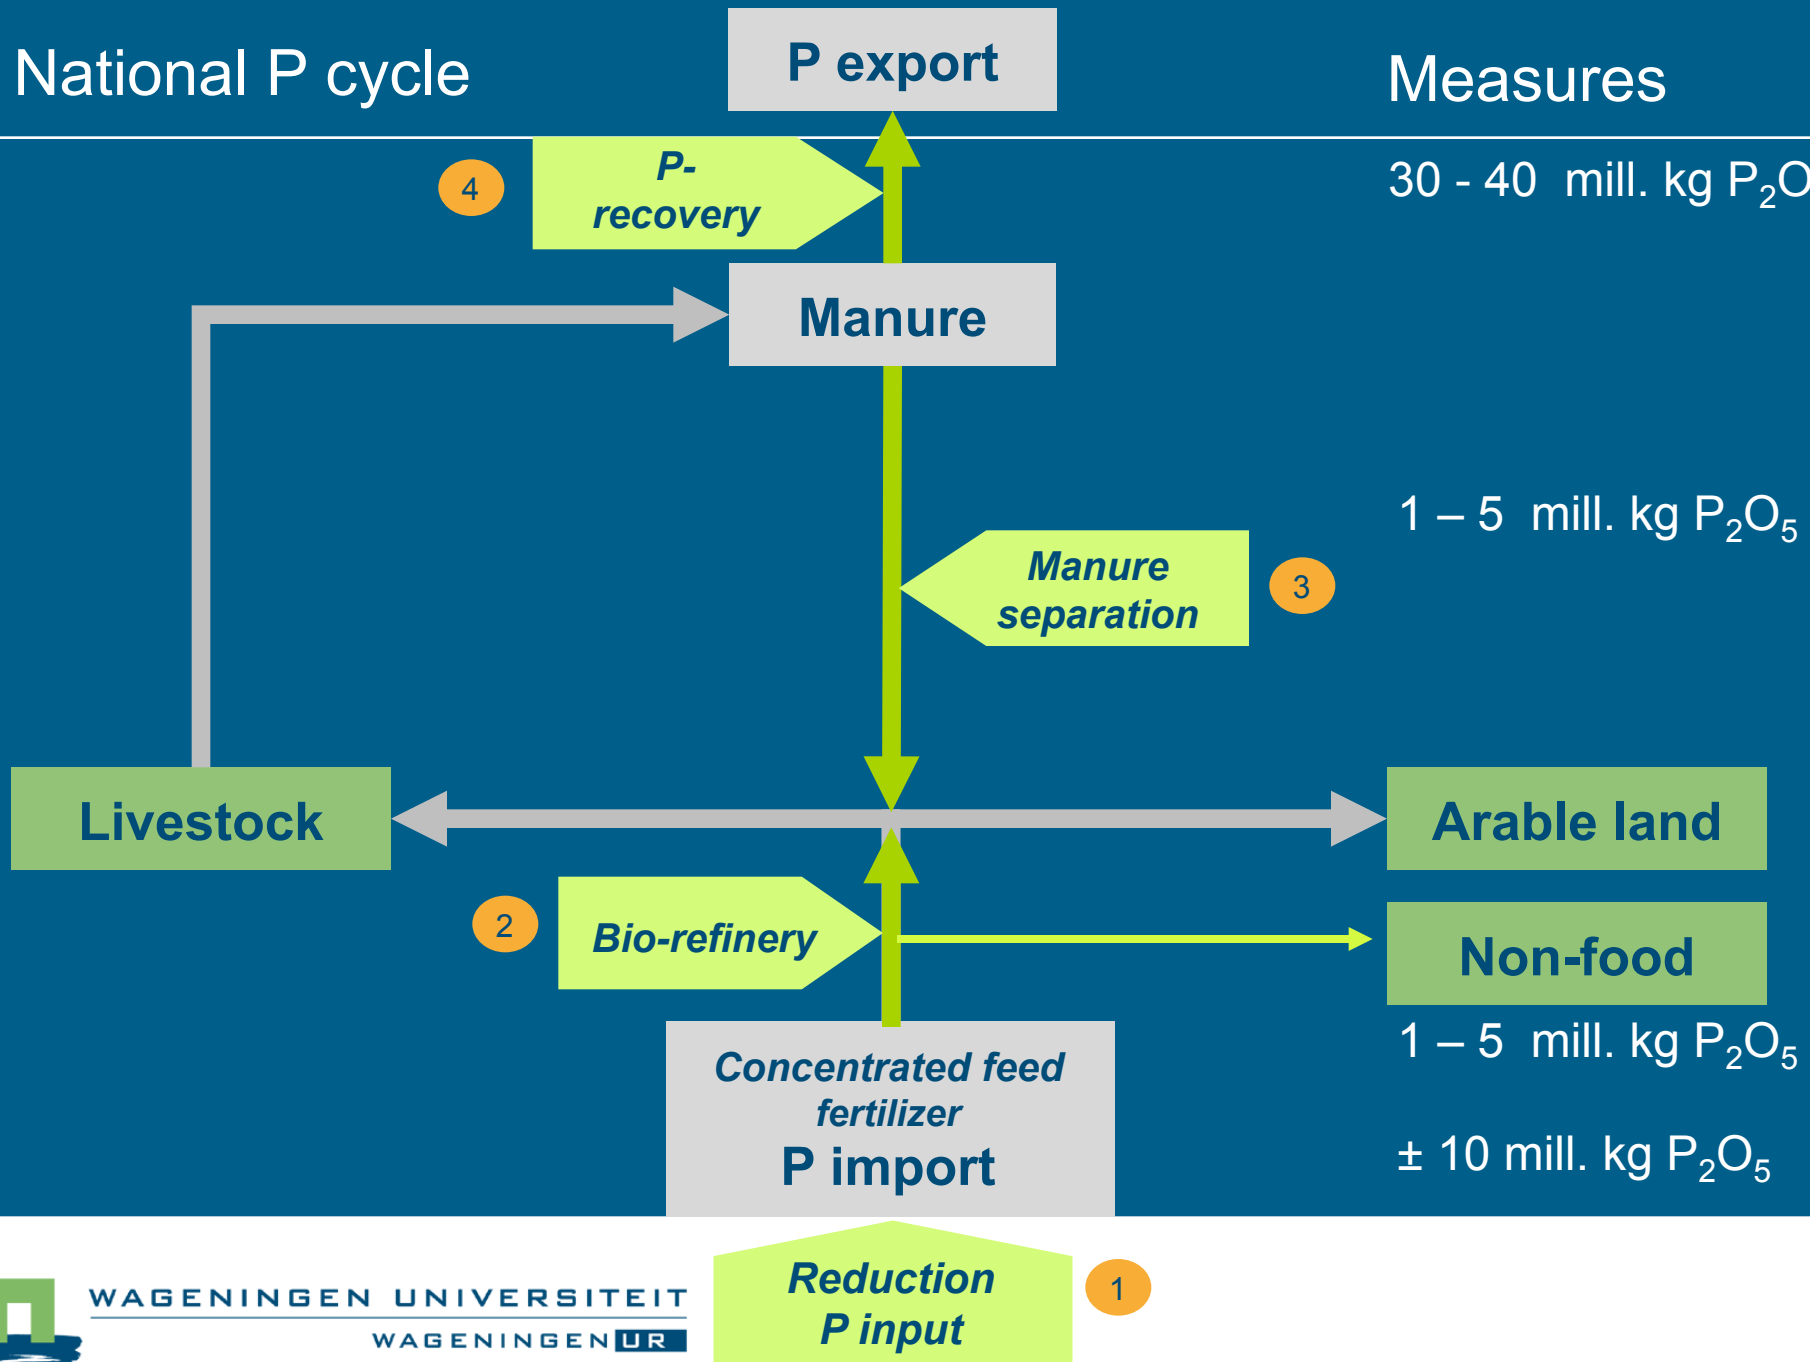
National P cycle

P export

Measures

30 - 40 mill. kg $P_2O$

4

P-recovery

Manure

1 – 5 mill. kg $P_2O_5$

Manure separation

3

Livestock

Arable land

2

Bio-refinery

Non-food

1 – 5 mill. kg $P_2O_5$

Concentrated feed fertilizer

P import

± 10 mill. kg $P_2O_5$

WAGENINGEN UNIVERSITEIT
WAGENINGEN UR

Reduction P input

1